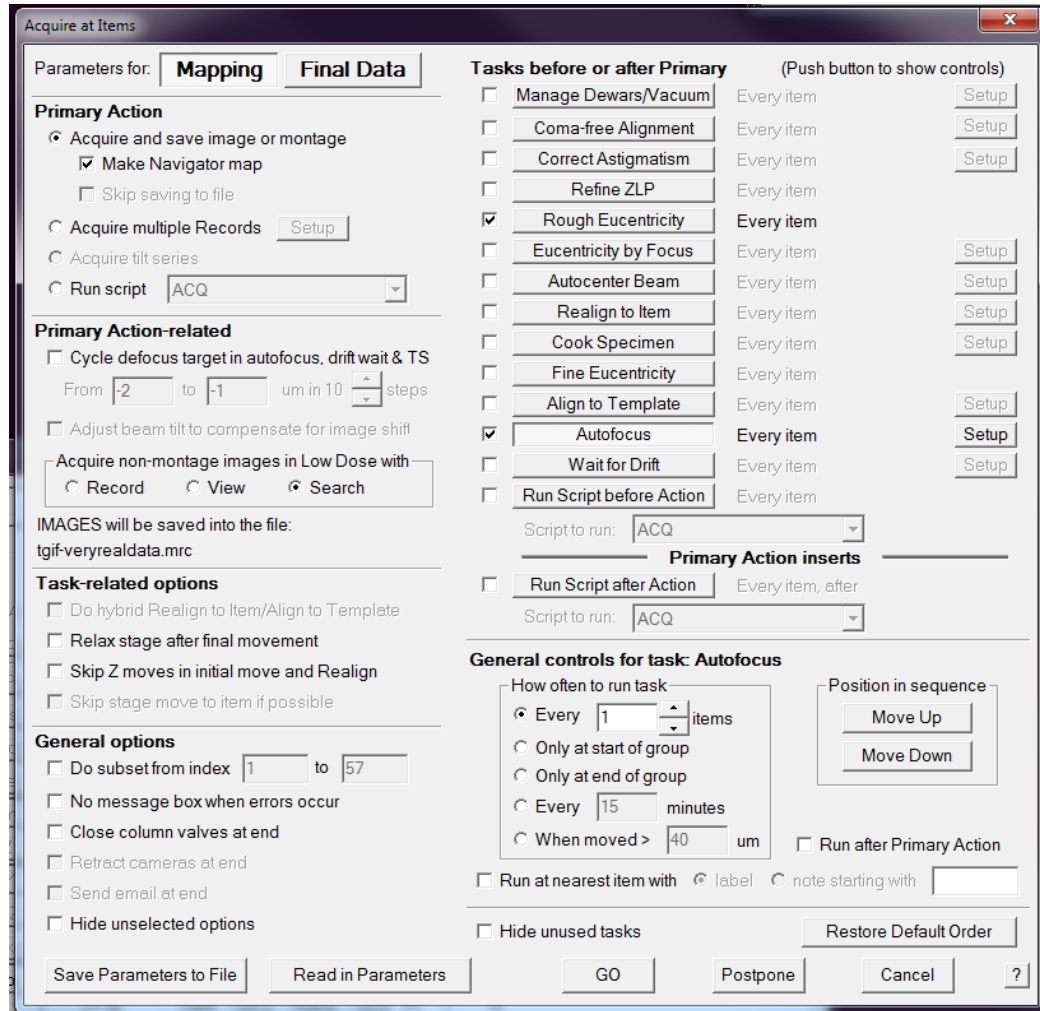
Acquire at Items

X

Parameters for: Mapping Final Data

Primary Action
Acquire and save image or montage
Make Navigator map
Skip saving to file
Acquire multiple Records Setup
Acquire tilt series
Run script ACQ

Primary Action-related
Cycle defocus target in autofocus, drift wait & TS
From -2 to -1 um in 10 steps
Adjust beam tilt to compensate for image shift
Acquire non-montage images in Low Dose with
Record View Search
IMAGES will be saved into the file:
tgif-veryrealdata.mrc

Task-related options
Do hybrid Realign to Item/Align to Template
Relax stage after final movement
Skip Z moves in initial move and Realign
Skip stage move to item if possible

General options
Do subset from index 1 to 57
No message box when errors occur
Close column valves at end
Retract cameras at end
Send email at end
Hide unselected options

Tasks before or after Primary (Push button to show controls)
Manage Dewars/Vacuum Every item Setup
Coma-free Alignment Every item Setup
Correct Astigmatism Every item Setup
Refine ZLP Every item
Rough Eucentricity Every item
Eucentricity by Focus Every item Setup
Autocenter Beam Every item Setup
Realign to Item Every item Setup
Cook Specimen Every item Setup
Fine Eucentricity Every item
Align to Template Every item Setup
Autofocus Every item Setup
Wait for Drift Every item Setup
Run Script before Action Every item
Script to run: ACQ
Primary Action inserts
Run Script after Action Every item, after
Script to run: ACQ

General controls for task: Autofocus
How often to run task
Every 1 items
Only at start of group
Only at end of group
Every 15 minutes
When moved > 40 um
Position in sequence
Move Up
Move Down
Run after Primary Action
Run at nearest item with label note starting with
Hide unused tasks
Restore Default Order

Save Parameters to File Read in Parameters GO Postpone Cancel ?